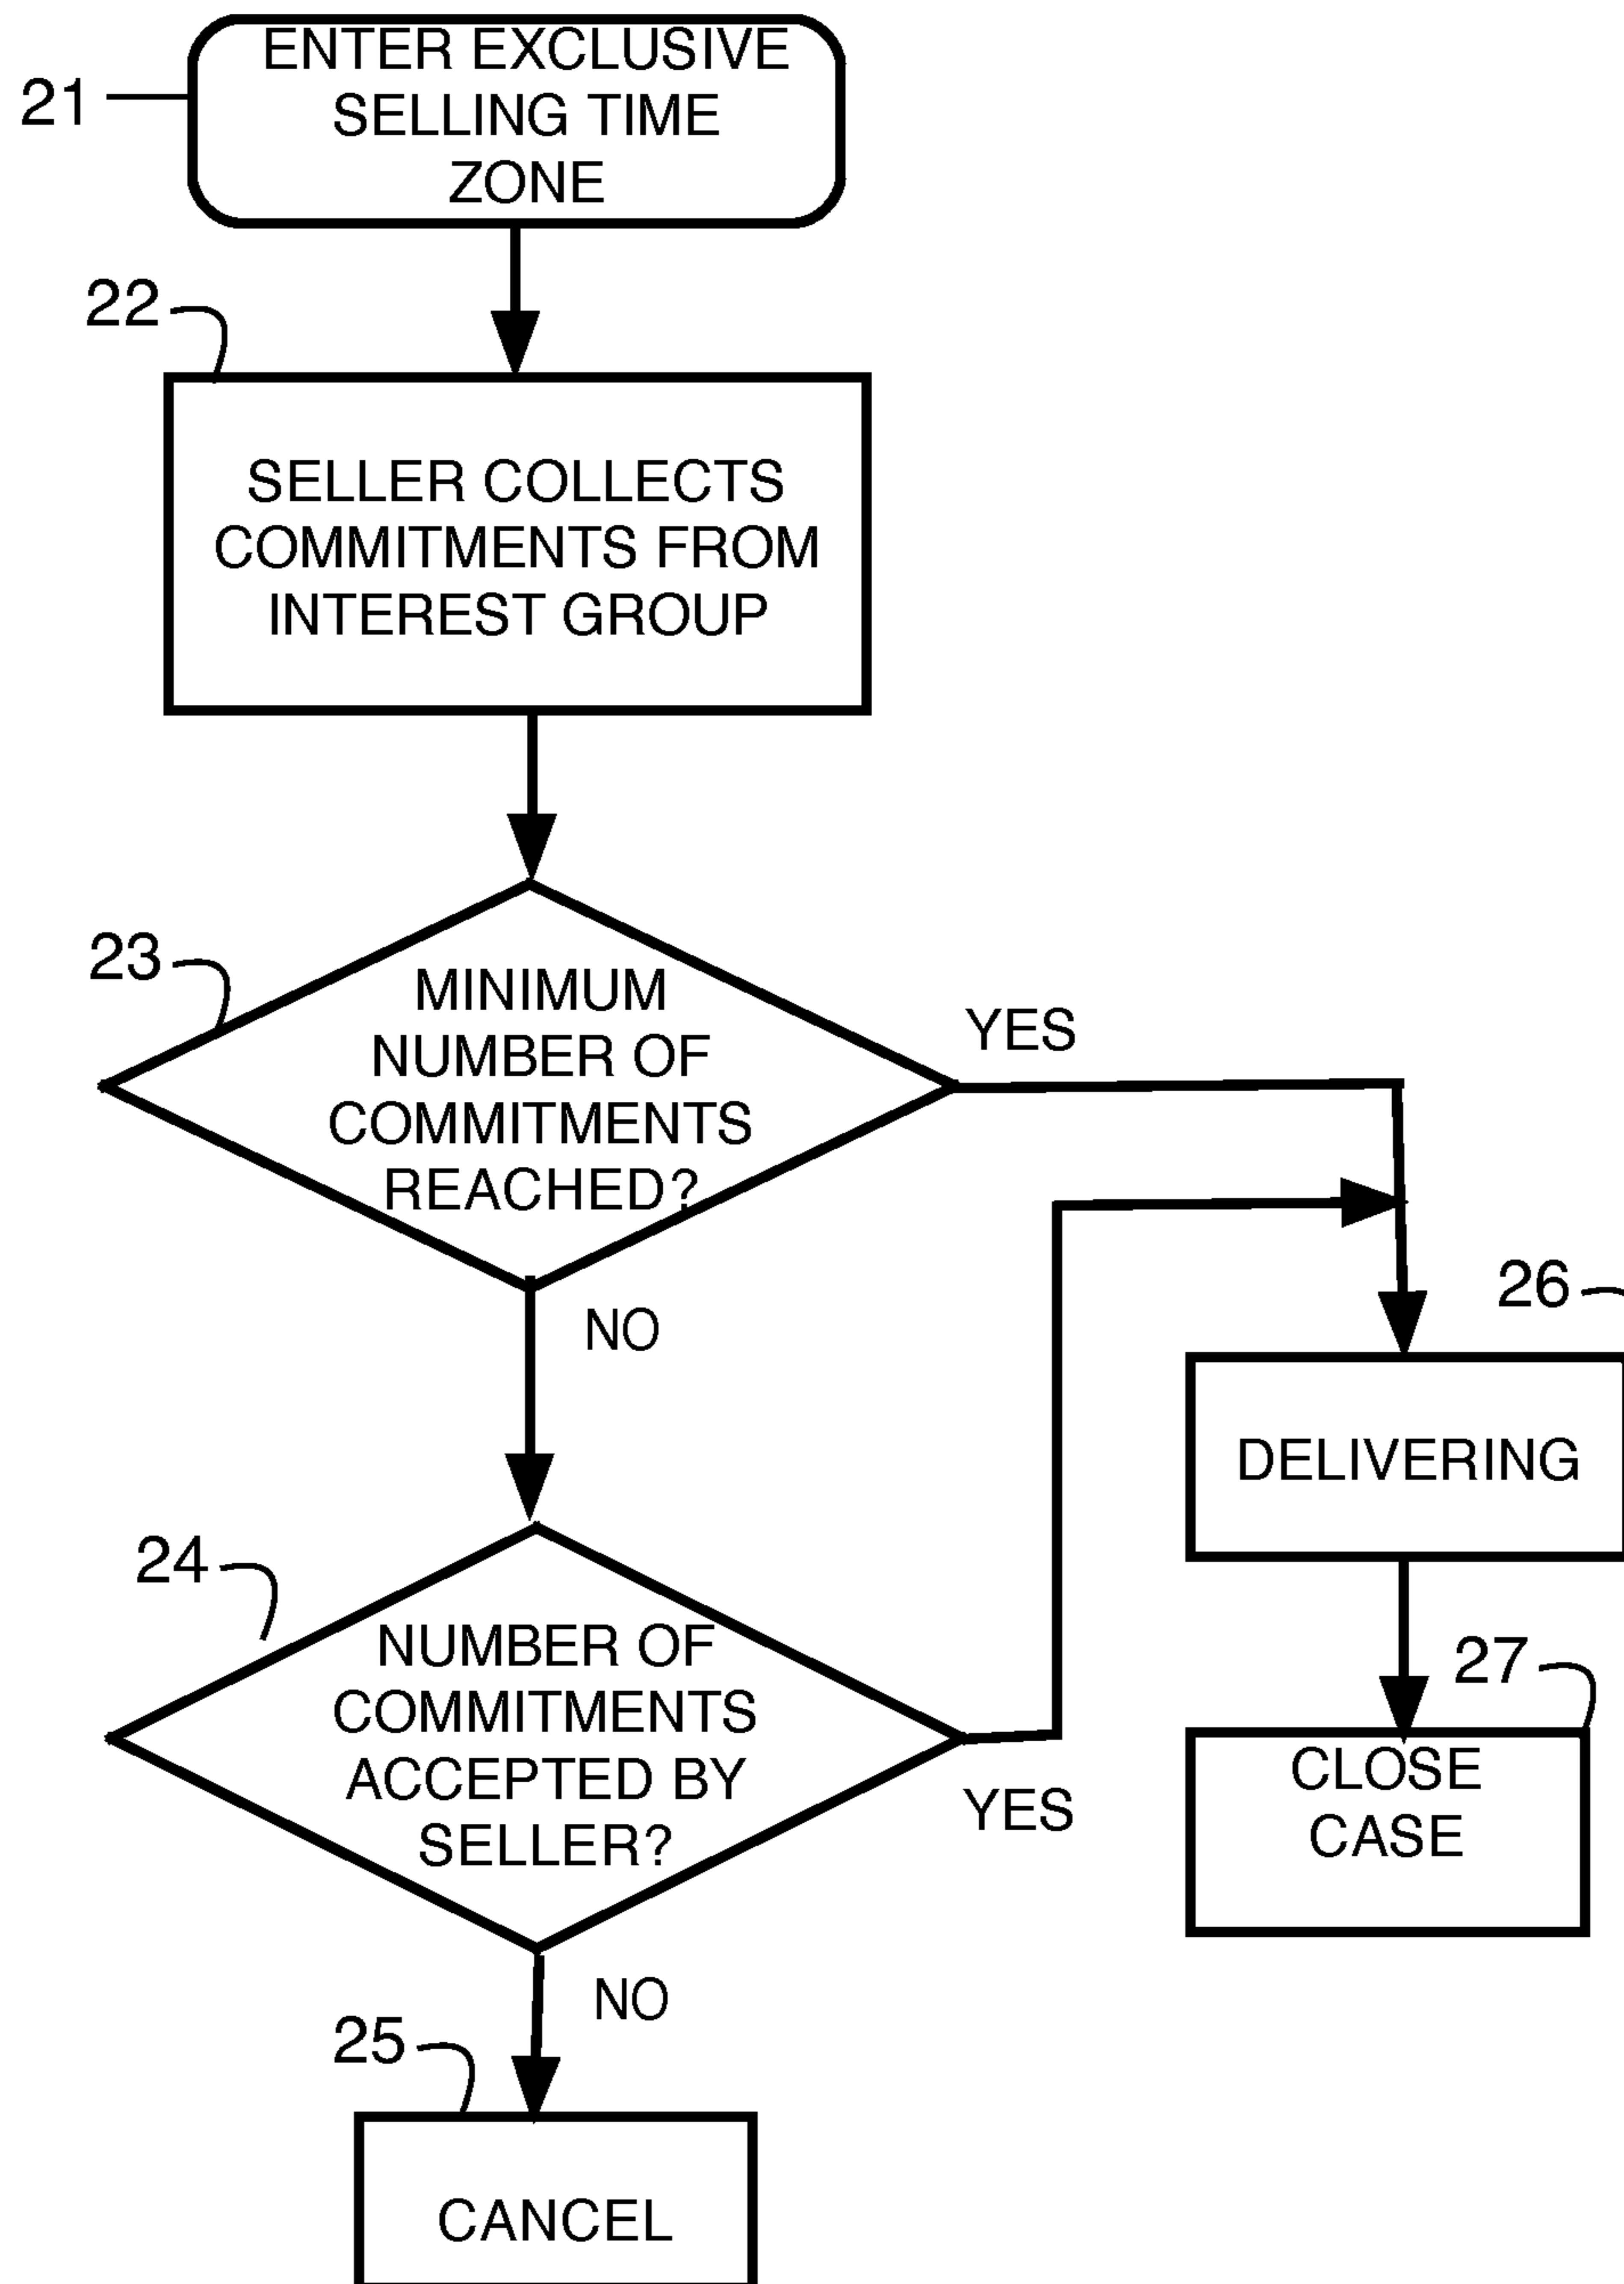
21
ENTER EXCLUSIVE SELLING TIME ZONE

22
SELLER COLLECTS COMMITMENTS FROM INTEREST GROUP

23
MINIMUM NUMBER OF COMMITMENTS REACHED?

YES

NO

26
DELIVERING

24
NUMBER OF COMMITMENTS ACCEPTED BY SELLER?

YES

27
CLOSE CASE

NO

25
CANCEL